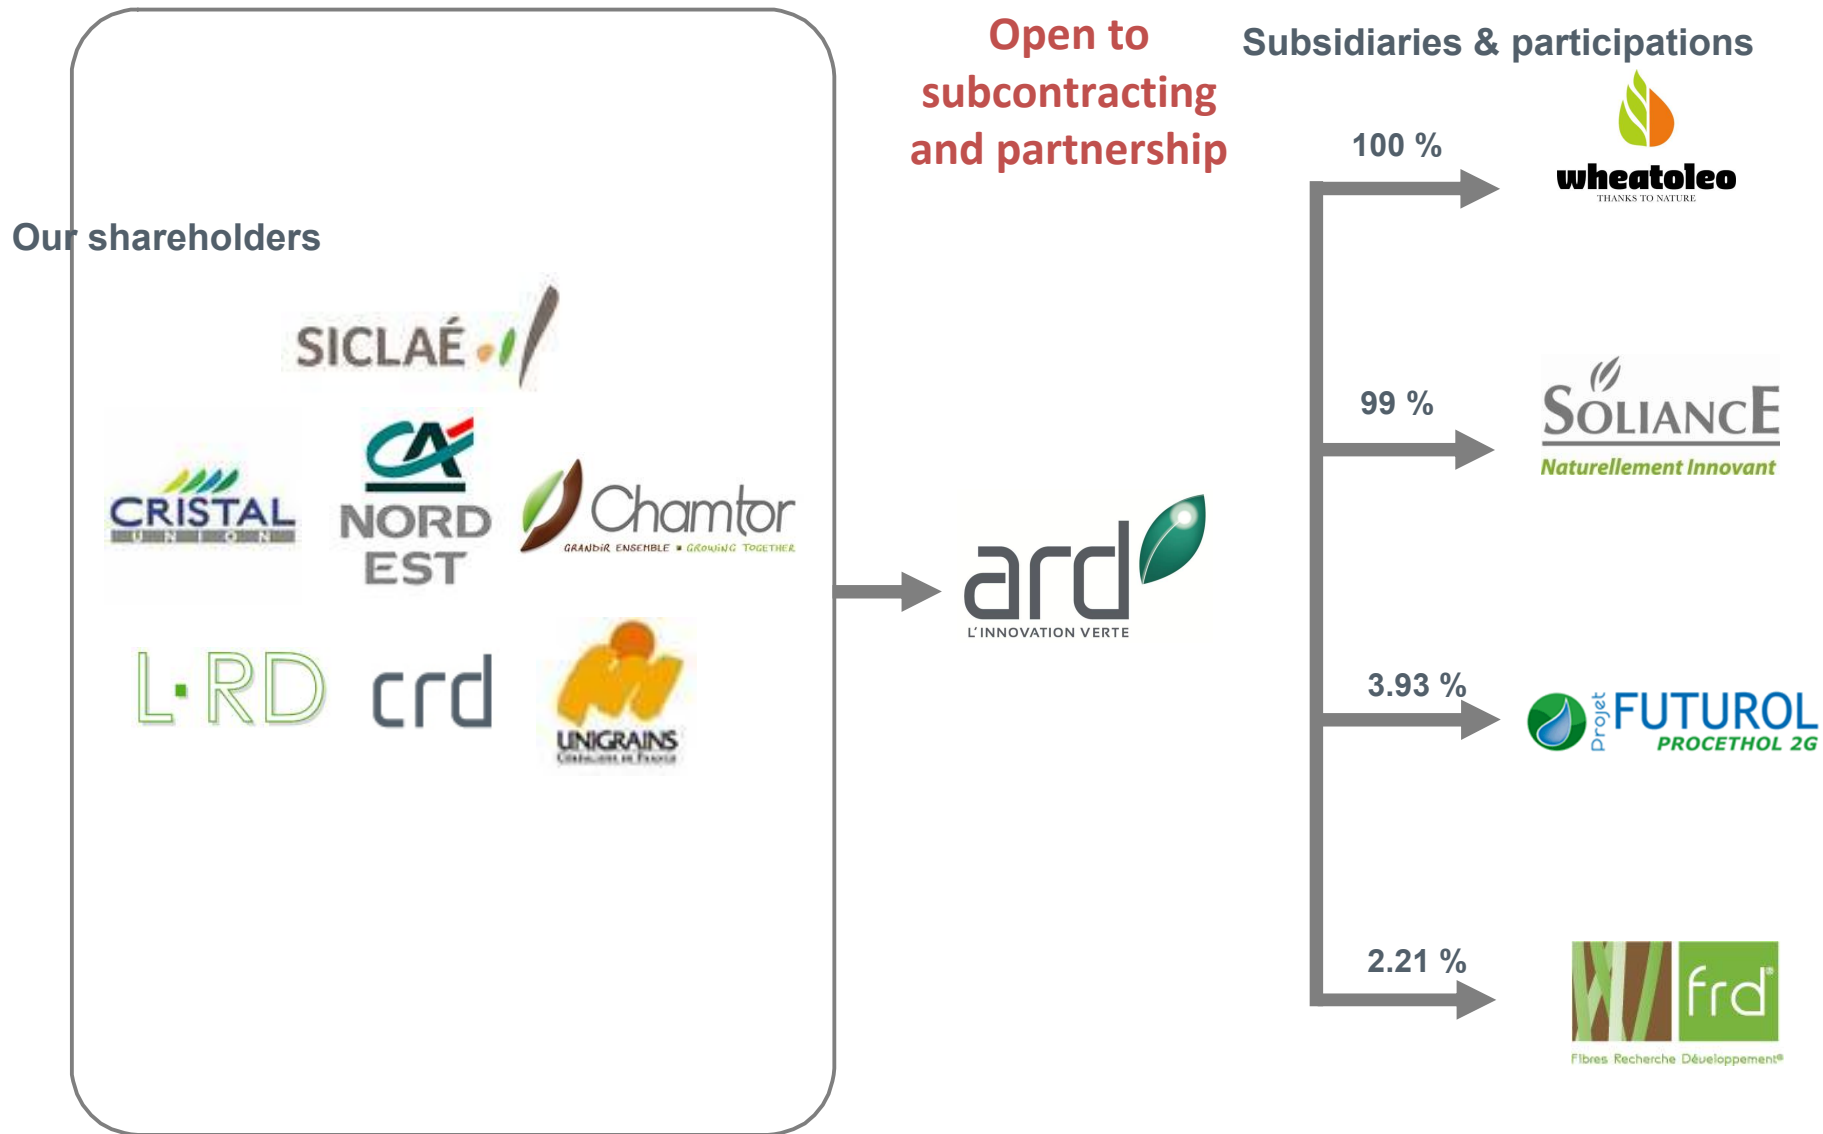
Open to subcontracting and partnership

Subsidiaries & participations

Our shareholders

SICLAÉ

CRISTAL UNION

CA NORD EST

Chamtor GRANDIR ENSEMBLE ■ GROWING TOGETHER

L·RD

crd

UNIGRAINS Céréaliers de France

ard L'INNOVATION VERTE

100 %

wheatoleo THANKS TO NATURE

99 %

SOLIANCE Naturellement Innovant

3.93 %

Projet FUTUROL PROCETHOL 2G

2.21 %

frd Fibres Recherche Développement®